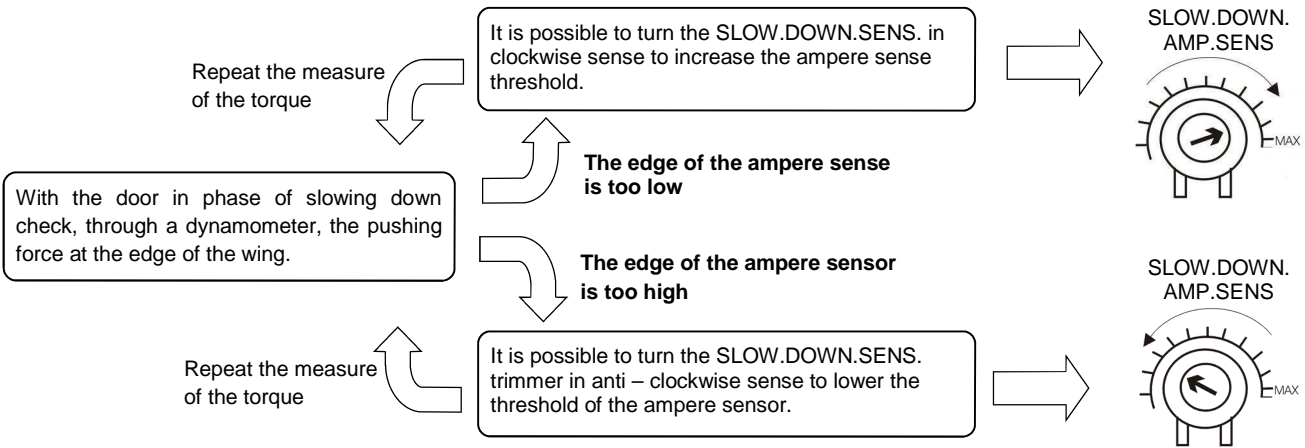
It is possible to turn the SLOW.DOWN.SENS. in clockwise sense to increase the ampere sense threshold.

SLOW.DOWN.
AMP.SENS

MAX

Repeat the measure of the torque

The edge of the ampere sense is too low

With the door in phase of slowing down check, through a dynamometer, the pushing force at the edge of the wing.

The edge of the ampere sensor is too high

SLOW.DOWN.
AMP.SENS

MAX

Repeat the measure of the torque

It is possible to turn the SLOW.DOWN.SENS. trimmer in anti – clockwise sense to lower the threshold of the ampere sensor.